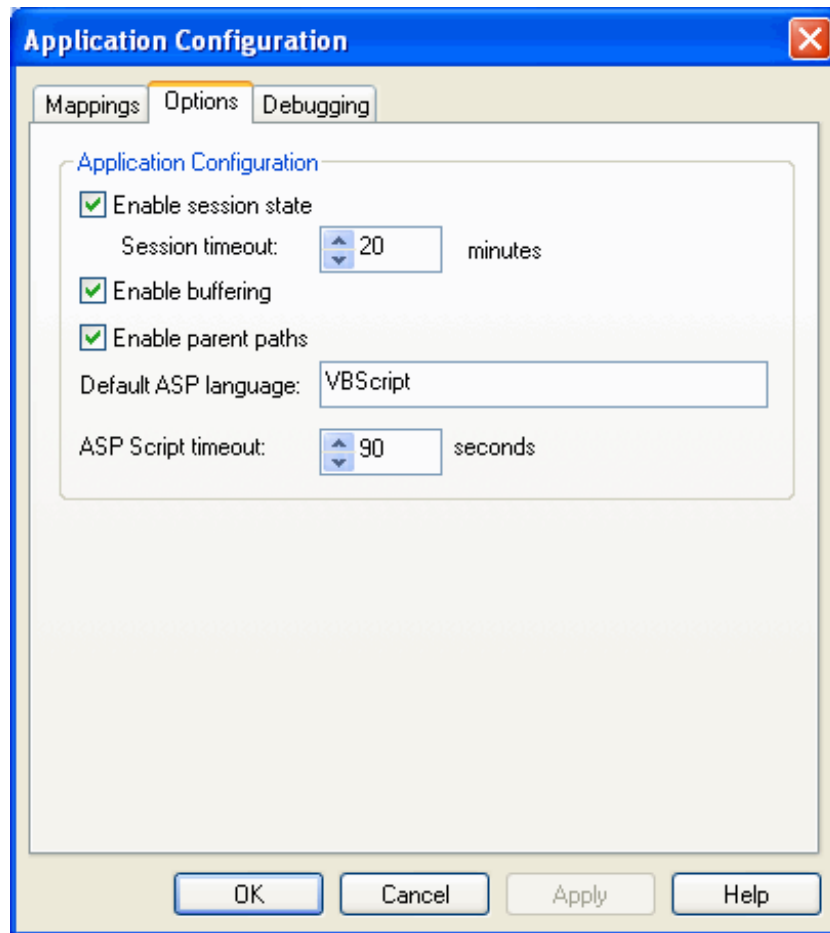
Application Configuration

Mappings
Options
Debugging

Application Configuration

Enable session state

Session timeout: 20 minutes

Enable buffering

Enable parent paths

Default ASP language: VBScript

ASP Script timeout: 90 seconds

OK
Cancel
Apply
Help